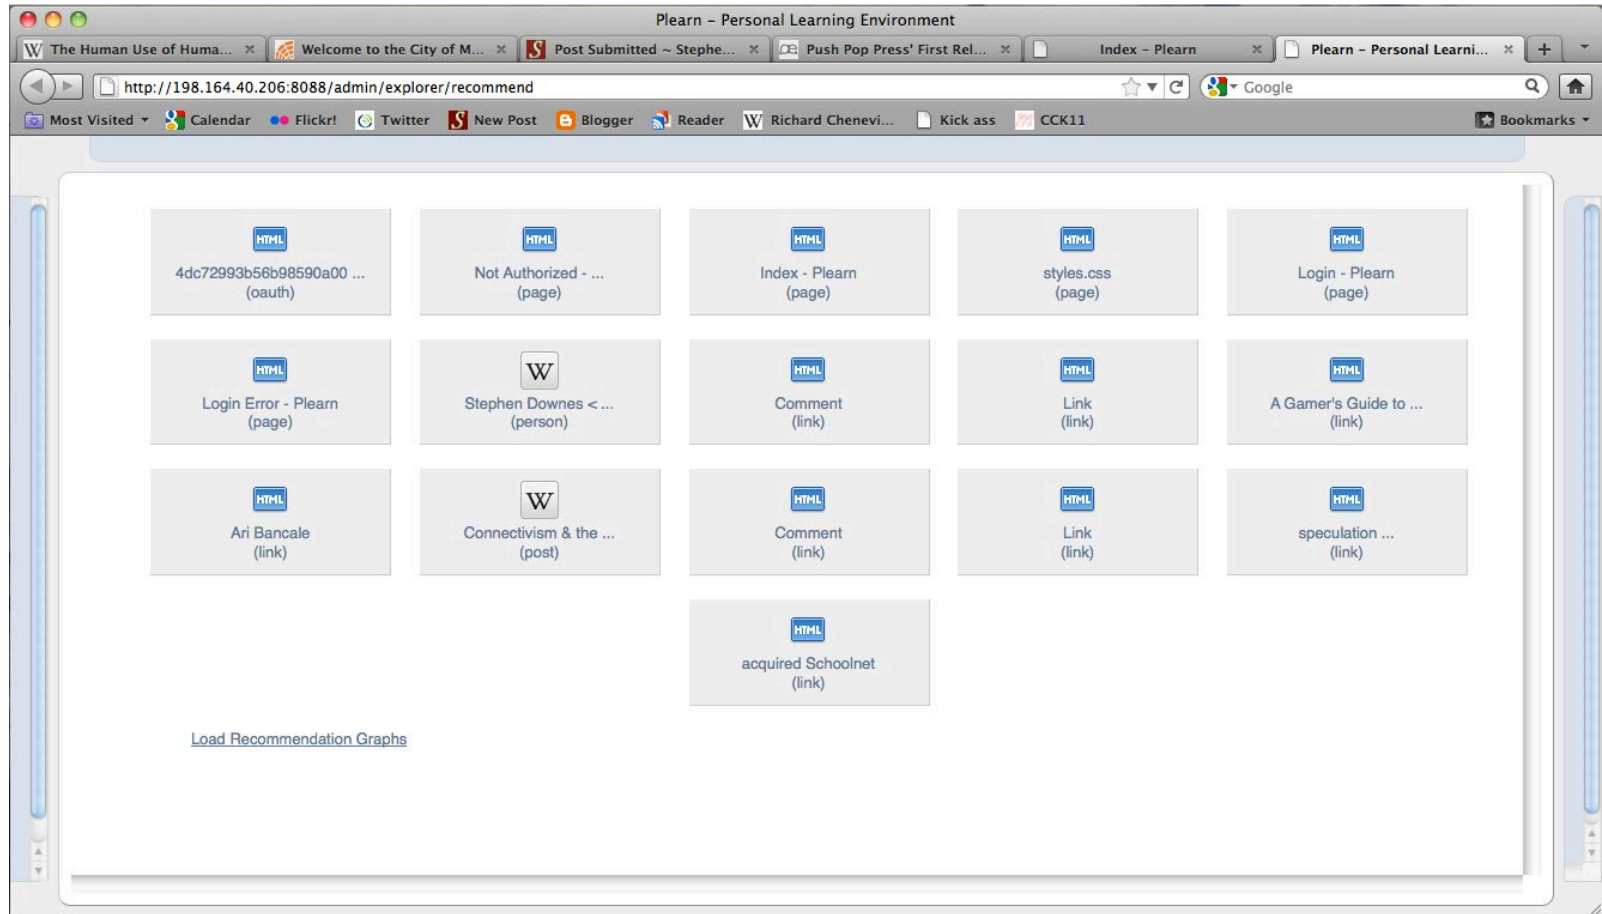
Plearn – Personal Learning Environment

The Human Use of Huma... × | Welcome to the City of M... × | Post Submitted ~ Stephe... × | Push Pop Press' First Rel... × | Index – Plearn × | Plearn – Personal Learni... × | +

http://198.164.40.206:8088/admin/explorer/recommend

Google

Most Visited | Calendar | Flickr! | Twitter | New Post | Blogger | Reader | Richard Chenevi... | Kick ass | CCK11 | Bookmarks

HTML
4dc72993b56b98590a00 ...
(oauth)

HTML
Not Authorized - ...
(page)

HTML
Index - Plearn
(page)

HTML
styles.css
(page)

HTML
Login - Plearn
(page)

HTML
Login Error - Plearn
(page)

W
Stephen Downes < ...
(person)

HTML
Comment
(link)

HTML
Link
(link)

HTML
A Gamer's Guide to ...
(link)

HTML
Ari Bancale
(link)

W
Connectivism & the ...
(post)

HTML
Comment
(link)

HTML
Link
(link)

HTML
speculation ...
(link)

HTML
acquired Schoolnet
(link)

Load Recommendation Graphs